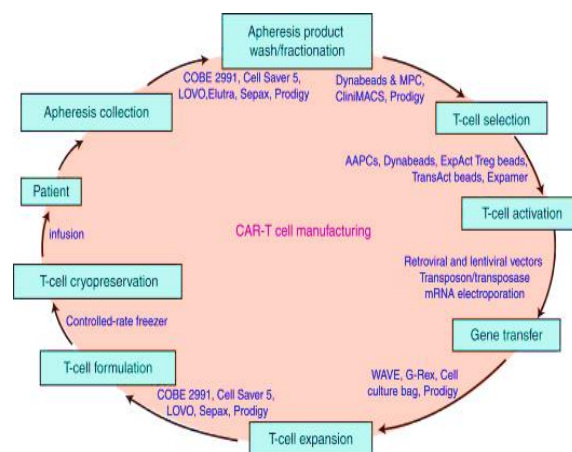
Apheresis product wash/fractionation

COBE 2991, Cell Saver 5, LOVO,Elutra, Sepax, Prodigy

Dynabeads & MPC, CliniMACS, Prodigy

Apheresis collection

T-cell selection

AAPCs, Dynabeads, ExpAct Treg beads, TransAct beads, Expamer

Patient

T-cell activation

infusion

CAR-T cell manufacturing

Retroviral and lentiviral vectors
Transposon/transposase
mRNA electroporation

T-cell cryopreservation

Controlled-rate freezer

Gene transfer

T-cell formulation

WAVE, G-Rex, Cell culture bag, Prodigy

COBE 2991, Cell Saver 5, LOVO, Sepax, Prodigy

T-cell expansion